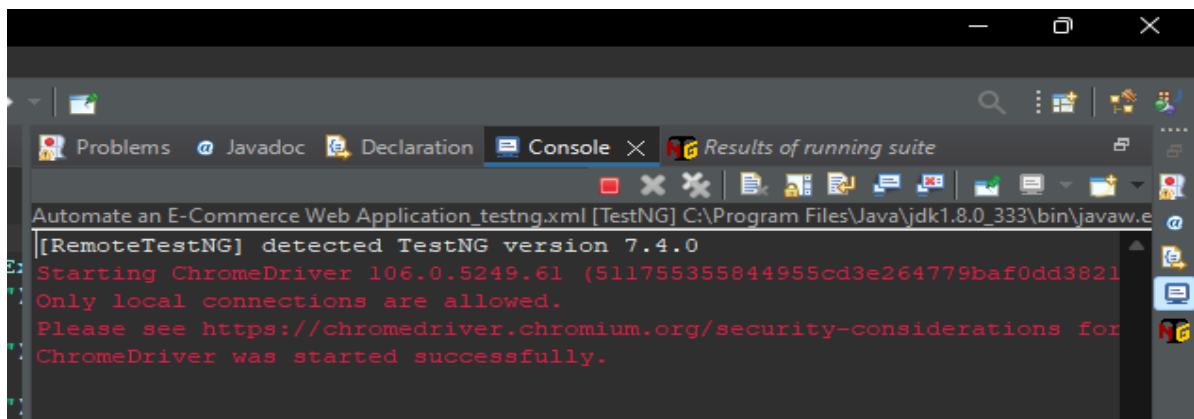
Problems @ Javadoc Declaration Console Results of running suite

Automate an E-Commerce Web Application_testng.xml [TestNG] C:\Program Files\Java\jdk1.8.0_333\bin\javaw.e

[RemoteTestNG] detected TestNG version 7.4.0
Starting ChromeDriver 106.0.5249.61 (511755355844955cd3e264779baf0dd3821
Only local connections are allowed.
Please see https://chromedriver.chromium.org/security-considerations for
ChromeDriver was started successfully.